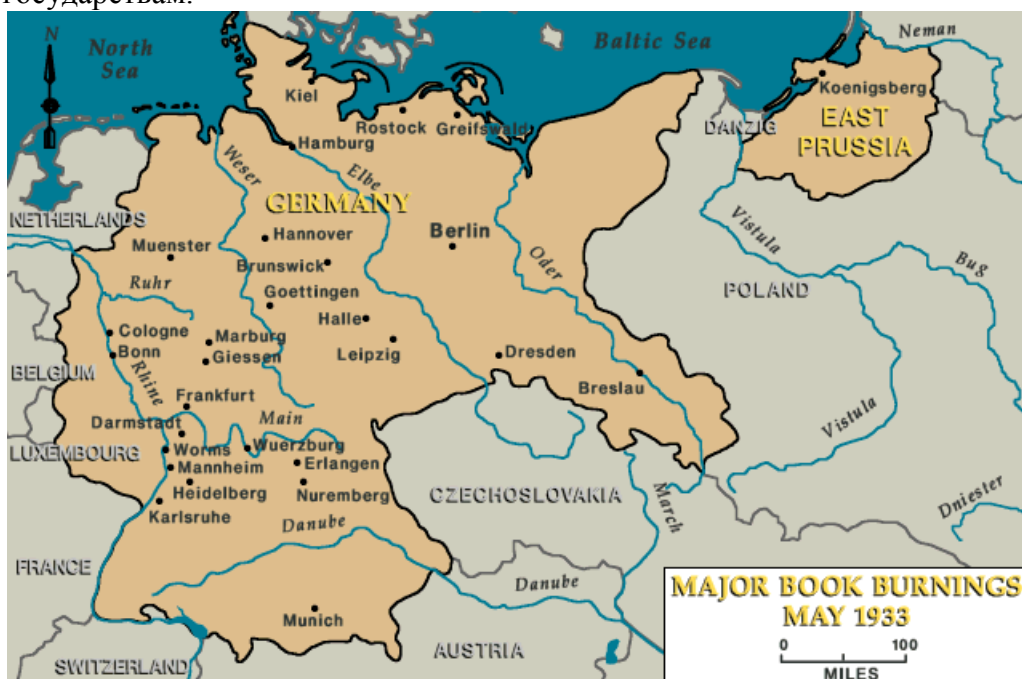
государствам.

N

North Sea

Baltic Sea

Neman

Koenigsberg

EAST PRUSSIA

DANZIG

Kiel

Rostock

Greifswald

Hamburg

Weser

Elbe

GERMANY

NETHERLANDS

Muenster

Hannover

Berlin

Oder

Vistula

Bug

Brunswick

Goettingen

POLAND

Ruhr

Cologne

Bonn

Marburg

Giessen

Halle

Leipzig

Dresden

BELGIUM

Rhine

Frankfurt

Breslau

Main

Darmstadt

Worms

Wuerzburg

Vistula

LUXEMBOURG

Mannheim

Erlangen

Heidelberg

Nuremberg

CZECHOSLOVAKIA

Dniester

Karlsruhe

Danube

March

FRANCE

Danube

Munich

SWITZERLAND

AUSTRIA

MAJOR BOOK BURNINGS MAY 1933

0 100

MILES